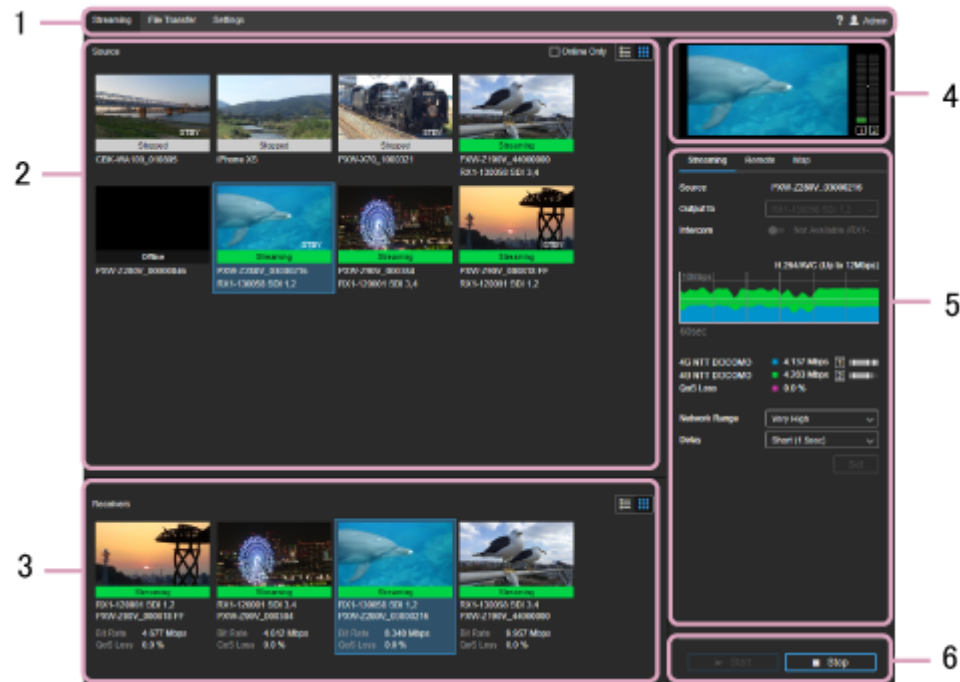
1

Streaming File Transfer Settings

? Admin

2

Source

Online Only

STBY
Stopped
CBK-WA100_010585

Stopped
iPhone XS

STBY
Stopped
PXW-X70_1000321

Streaming
PXW-Z190V_44000000
RX1-130058 SDI 3,4

Offline
PXW-Z280V_00000046

STBY
Streaming
PXW-Z280V_00000216
RX1-130058 SDI 1,2

Streaming
PXW-Z90V_000384
RX1-120001 SDI 3,4

STBY
Streaming
PXW-Z90V_000010 FF
RX1-120001 SDI 1,2

3

Receivers

Streaming
RX1-120001 SDI 1,2
PXW-Z90V_000010 FF
Bit Rate 4.577 Mbps
QoS Loss 0.0 %

Streaming
RX1-120001 SDI 3,4
PXW-Z90V_000384
Bit Rate 4.012 Mbps
QoS Loss 0.0 %

Streaming
RX1-130058 SDI 1,2
PXW-Z280V_00000216
Bit Rate 8.349 Mbps
QoS Loss 0.0 %

Streaming
RX1-130058 SDI 3,4
PXW-Z190V_44000000
Bit Rate 8.957 Mbps
QoS Loss 0.0 %

4

5

Streaming Remote Map

Source PXW-Z280V_00000216
Output to RX1-130058 SDI 1,2
Intercom Not Available (RX1-

H.264/AVC (Up to 12Mbps)
12Mbps
60sec

4G NTT DOCOMO 4.157 Mbps
4G NTT DOCOMO 4.203 Mbps
QoS Loss 0.0 %

Network Range Very High
Delay Short (1.5sec)

Set

6

Start
Stop